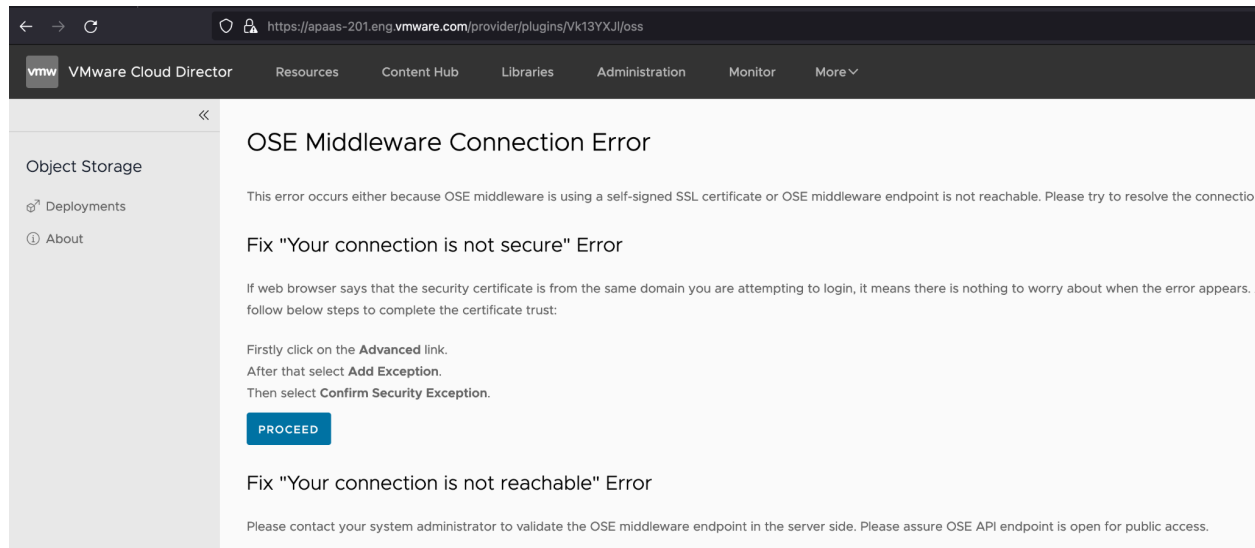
https://apaas-201.eng.vmware.com/provider/plugins/Vk13YXJl/oss

vmw VMware Cloud Director Resources Content Hub Libraries Administration Monitor More

«

Object Storage

Deployments

About

OSE Middleware Connection Error

This error occurs either because OSE middleware is using a self-signed SSL certificate or OSE middleware endpoint is not reachable. Please try to resolve the connectio

Fix "Your connection is not secure" Error

If web browser says that the security certificate is from the same domain you are attempting to login, it means there is nothing to worry about when the error appears. follow below steps to complete the certificate trust:

Firstly click on the **Advanced** link.
After that select **Add Exception**.
Then select **Confirm Security Exception**.

PROCEED

Fix "Your connection is not reachable" Error

Please contact your system administrator to validate the OSE middleware endpoint in the server side. Please assure OSE API endpoint is open for public access.